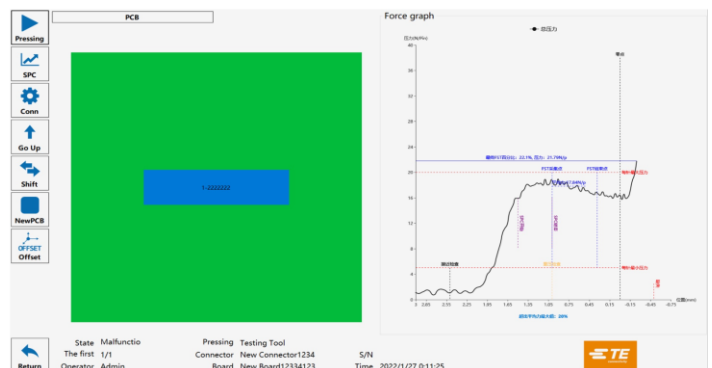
Pressing

SPC

Conn

Go Up

Shift

NewPCB

OFFSET
Offset

Return

PCB

1-2222222

Force graph

总压力

压力(N/Pin)

40

36

32

28

24

20

16

12

8

4

0

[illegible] 22.1%, 压力: 21.79N/p

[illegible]

位置(mm)

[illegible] 28%

State Malfunctio
The first 1/1
Operator Admin

Pressing Testing Tool
Connector New Connector1234
Board New Board12334123

S/N
Time 2022/1/27 0:11:25

TE